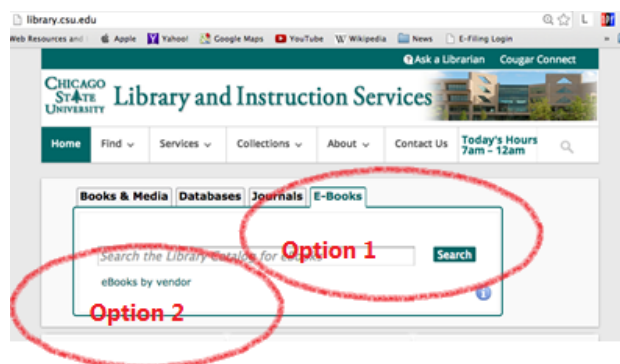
library.csu.edu

Web Resources and | Apple Yahoo! Google Maps YouTube Wikipedia News E-Filing Login

Ask a Librarian Cougar Connect

CHICAGO STATE UNIVERSITY Library and Instruction Services

Home Find Services Collections About Contact Us Today's Hours 7am – 12am

Books & Media Databases Journals E-Books

Search the Library Catalog for eBooks

Search

eBooks by vendor

Option 1

Option 2